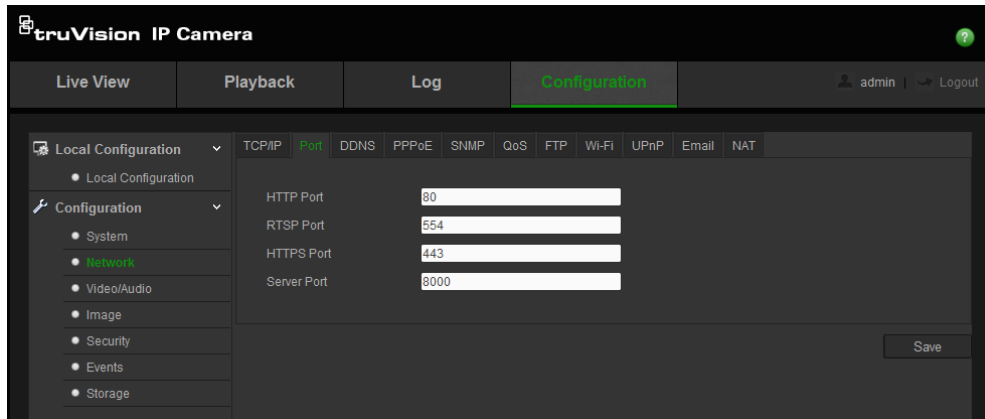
truVision IP Camera

?

Live View
Playback
Log
Configuration
admin | Logout

Local Configuration
Local Configuration
Configuration
System
Network
Video/Audio
Image
Security
Events
Storage

TCP/IP
Port
DDNS
PPPoE
SNMP
QoS
FTP
Wi-Fi
UPnP
Email
NAT

HTTP Port 80
RTSP Port 554
HTTPS Port 443
Server Port 8000

Save